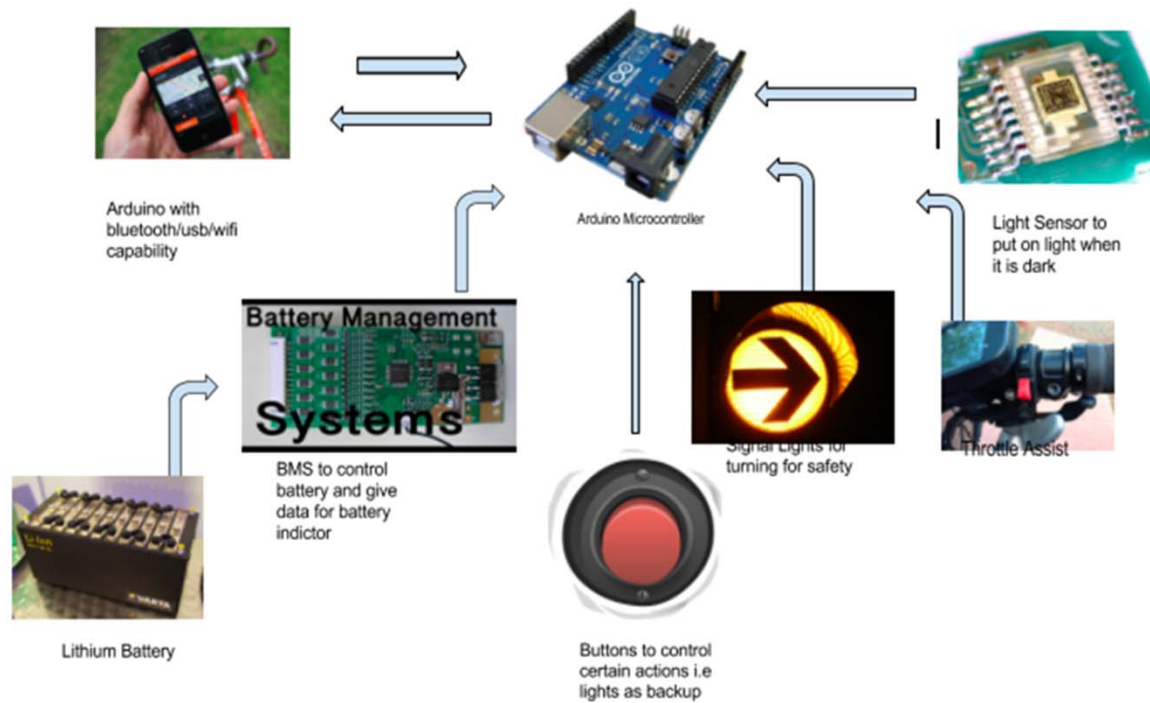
Arduino with bluetooth/usb/wifi capability

Arduino Microcontroller

Light Sensor to put on light when it is dark

Battery Management Systems

BMS to control battery and give data for battery indictor

Signal Lights for turning for safety

Throttle Assist

Lithium Battery

Buttons to control certain actions i.e lights as backup